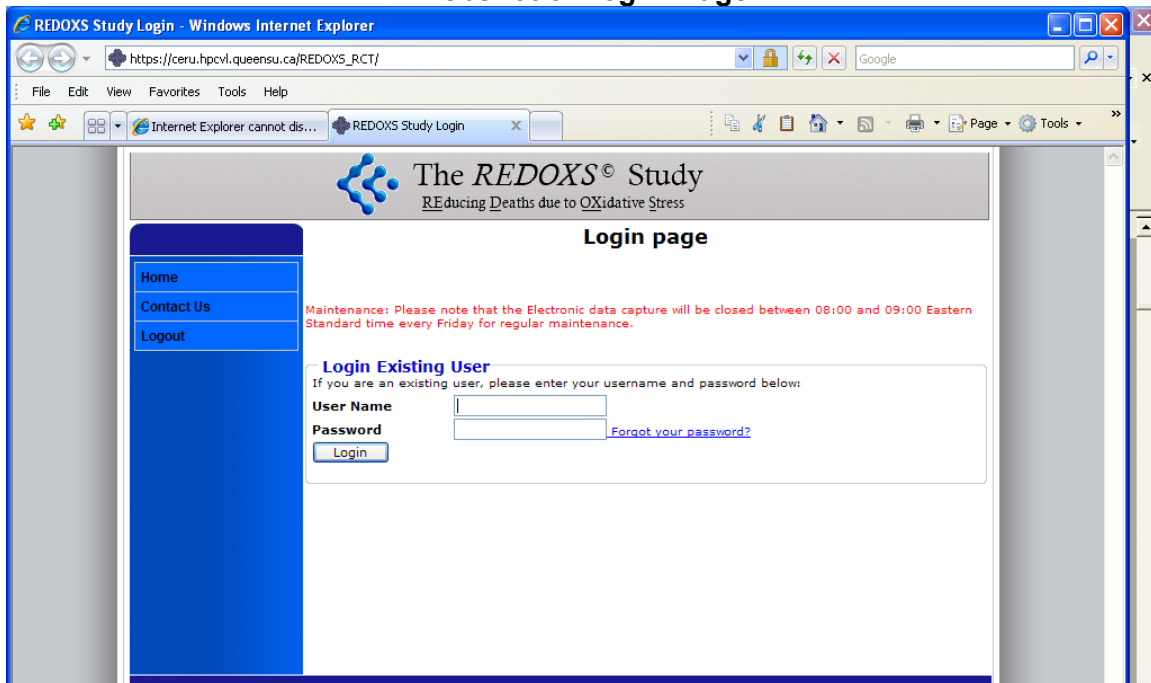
REDOXS Study Login - Windows Internet Explorer

https://ceru.hpcvl.queensu.ca/REDOXS_RCT/

Google

File Edit View Favorites Tools Help

Internet Explorer cannot dis...

REDOXS Study Login

Page Tools

The *REDOXS*© Study
REducing Deaths due to OXidative Stress

Login page

Home
Contact Us
Logout

Maintenance: Please note that the Electronic data capture will be closed between 08:00 and 09:00 Eastern Standard time every Friday for regular maintenance.

Login Existing User
If you are an existing user, please enter your username and password below:

User Name

Password

Forgot your password?

Login